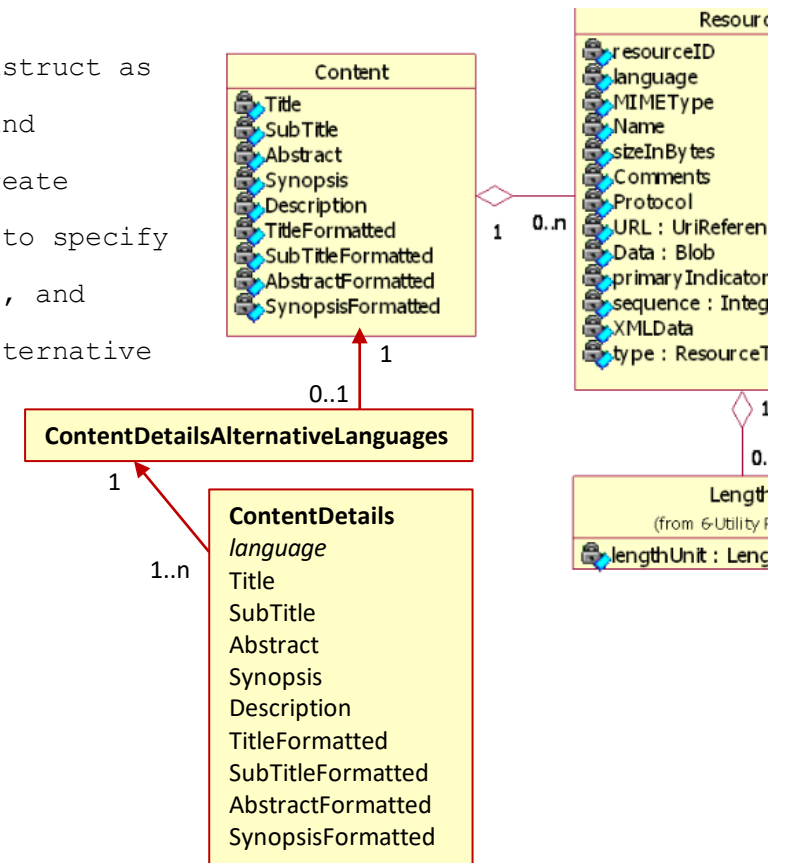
struct as
nd
eate
to specify
, and
ternative

Content
Title
SubTitle
Abstract
Synopsis
Description
TitleFormatted
SubTitleFormatted
AbstractFormatted
SynopsisFormatted

1
0..n

Resourc
resourceID
language
MIMEType
Name
sizeInBytes
Comments
Protocol
URL : UriReferen
Data : Blob
primaryIndicator
sequence : Integ
XMLData
type : ResourceT

1
0..1
ContentDetailsAlternativeLanguages
1
1..n

1
0.

Length
(from 6-Utility
lengthUnit : Leng

ContentDetails
*language*
Title
SubTitle
Abstract
Synopsis
Description
TitleFormatted
SubTitleFormatted
AbstractFormatted
SynopsisFormatted